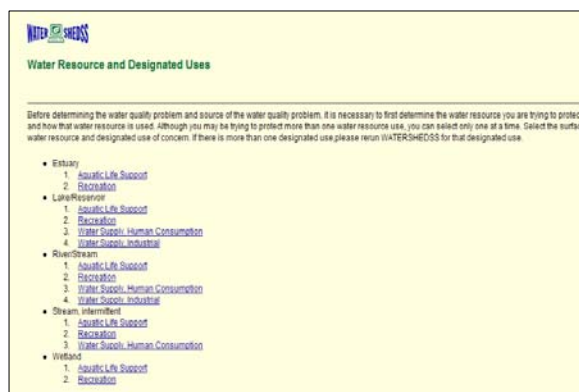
WATER SHEDSS

Water Resource and Designated Uses

Before determining the water quality problem and source of the water quality problem, it is necessary to first determine the water resource you are trying to protec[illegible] and how that water resource is used. Although you may be trying to protect more than one water resource use, you can select only one at a time. Select the surfac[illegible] water resource and designated use of concern. If there is more than one designated use please rerun WATERSHEDSS for that designated use.

- Estuary
  1. Aquatic Life Support
  2. Recreation
- Lake/Reservoir
  1. Aquatic Life Support
  2. Recreation
  3. Water Supply, Human Consumption
  4. Water Supply, Industrial
- River/Stream
  1. Aquatic Life Support
  2. Recreation
  3. Water Supply, Human Consumption
  4. Water Supply, Industrial
- Stream, intermittent
  1. Aquatic Life Support
  2. Recreation
  3. Water Supply, Human Consumption
- Wetland
  1. Aquatic Life Support
  2. Recreation